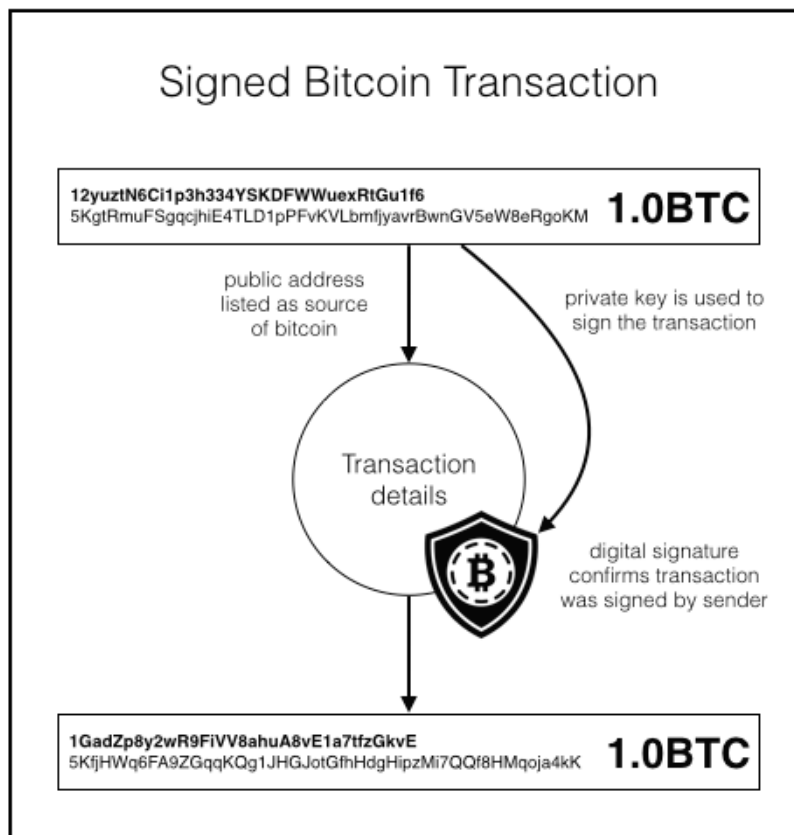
Signed Bitcoin Transaction

12yuztN6Ci1p3h334YSKDFWWuexRtGu1f6
5KgtRmuFSgqcjhiE4TLD1pPFvKVLbmfjyavrBwnGV5eW8eRgoKM
1.0BTC

public address listed as source of bitcoin

private key is used to sign the transaction

Transaction details

digital signature confirms transaction was signed by sender

1GadZp8y2wR9FiVV8ahuA8vE1a7tfzGkvE
5KfjHWq6FA9ZGqqKQg1JHGJotGfhHdgHipzMi7QQf8HMqoja4kK
1.0BTC